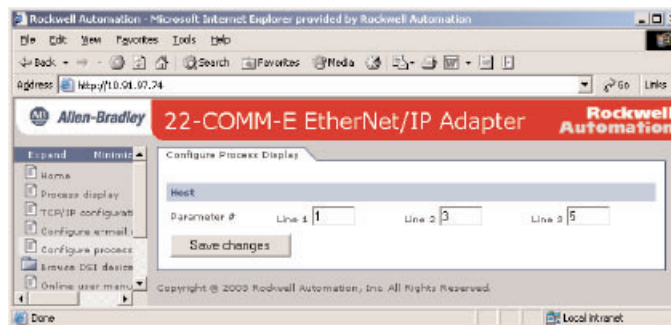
Rockwell Automation - Microsoft Internet Explorer provided by Rockwell Automation

File Edit View Favorites Tools Help

Back Search Favorites Media

Address http://10.91.97.74 Go Links

Allen-Bradley 22-COMM-E EtherNet/IP Adapter Rockwell Automation

Expand Minimize

Home
Process display
TCP/IP configurati
Configure email
Configure process
Browse DSI device
Online user manu

Configure Process Display

Host

Parameter # Line 1 1 Line 2 3 Line 3 5

Save changes

Copyright © 2003 Rockwell Automation, Inc. All Rights Reserved.

Done Local intranet